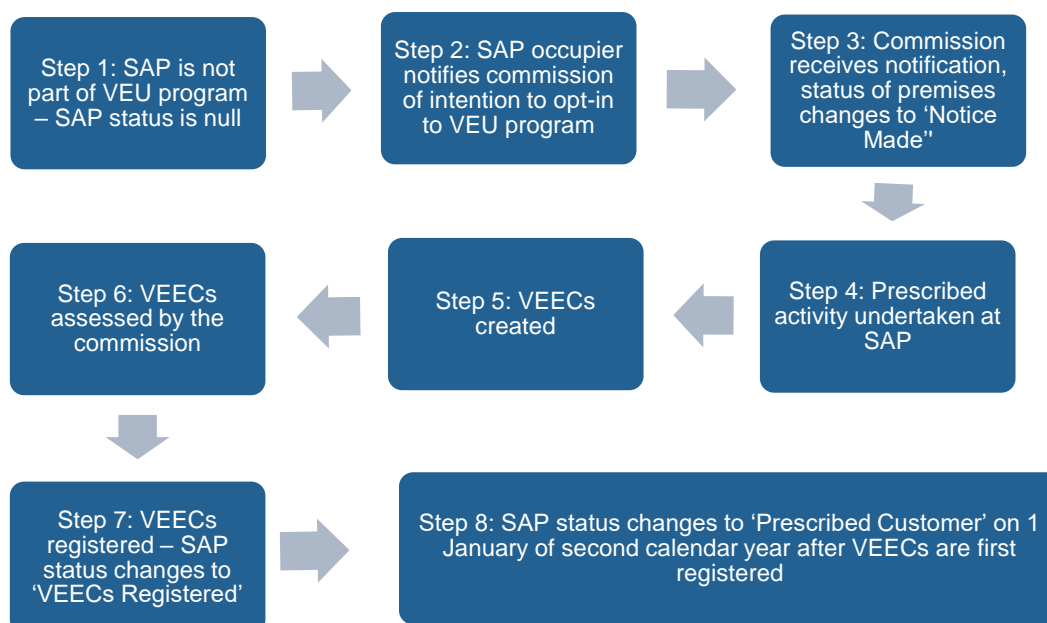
Step 1: SAP is not part of VEU program – SAP status is null

Step 2: SAP occupier notifies commission of intention to opt-in to VEU program

Step 3: Commission receives notification, status of premises changes to 'Notice Made''

Step 4: Prescribed activity undertaken at SAP

Step 5: VEECs created

Step 6: VEECs assessed by the commission

Step 7: VEECs registered – SAP status changes to 'VEECs Registered'

Step 8: SAP status changes to 'Prescribed Customer' on 1 January of second calendar year after VEECs are first registered